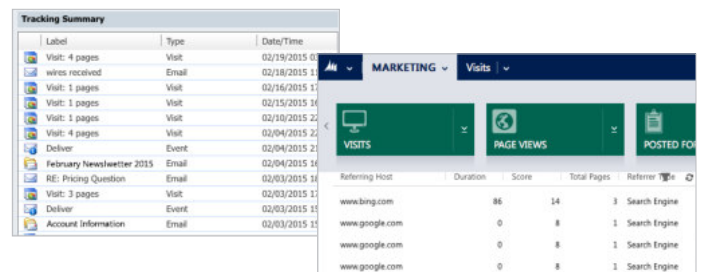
Tracking Summary

| Label | Type | Date/Time |
|---|---|---|
| Visit: 4 pages | Visit | 02/19/2015 0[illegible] |
| wires received | Email | 02/18/2015 1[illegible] |
| Visit: 1 pages | Visit | 02/16/2015 1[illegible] |
| Visit: 1 pages | Visit | 02/15/2015 1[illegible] |
| Visit: 1 pages | Visit | 02/10/2015 2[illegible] |
| Visit: 4 pages | Visit | 02/04/2015 2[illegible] |
| Deliver | Event | 02/04/2015 2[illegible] |
| February Newslwetter 2015 | Email | 02/04/2015 1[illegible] |
| RE: Pricing Question | Email | 02/03/2015 1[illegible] |
| Visit: 3 pages | Visit | 02/03/2015 1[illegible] |
| Deliver | Event | 02/03/2015 1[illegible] |
| Account Information | Email | 02/03/2015 1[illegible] |

MARKETING Visits

VISITS

PAGE VIEWS

POSTED FO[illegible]

| Referring Host | Duration | Score | Total Pages | Referrer Type |
|---|---|---|---|---|
| www.bing.com | 86 | 14 | 3 | Search Engine |
| www.google.com | 0 | 8 | 1 | Search Engine |
| www.google.com | 0 | 8 | 1 | Search Engine |
| www.google.com | 0 | 8 | 1 | Search Engine |